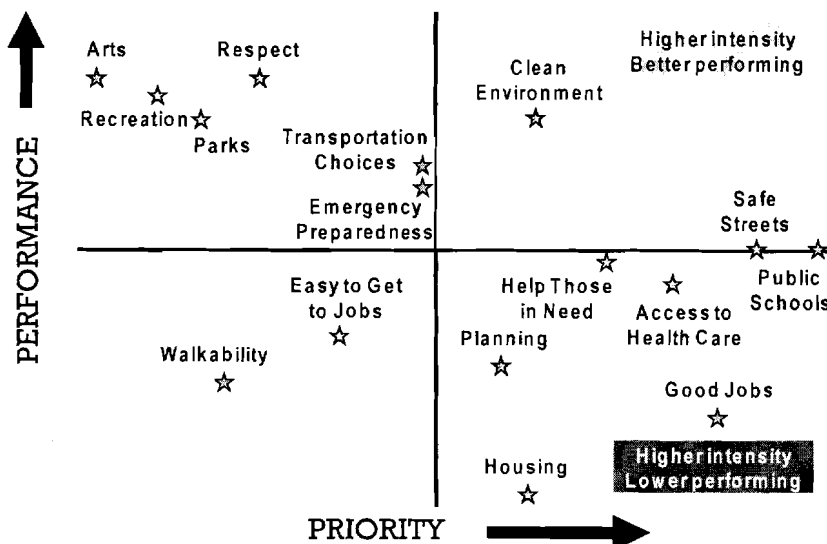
PERFORMANCE

Arts

Respect

Recreation

Parks

Clean Environment

Higher intensity Better performing

Transportation Choices

Emergency Preparedness

Safe Streets

Public Schools

Easy to Get to Jobs

Help Those in Need

Access to Health Care

Walkability

Planning

Good Jobs

Housing

Higher intensity Lower performing

PRIORITY